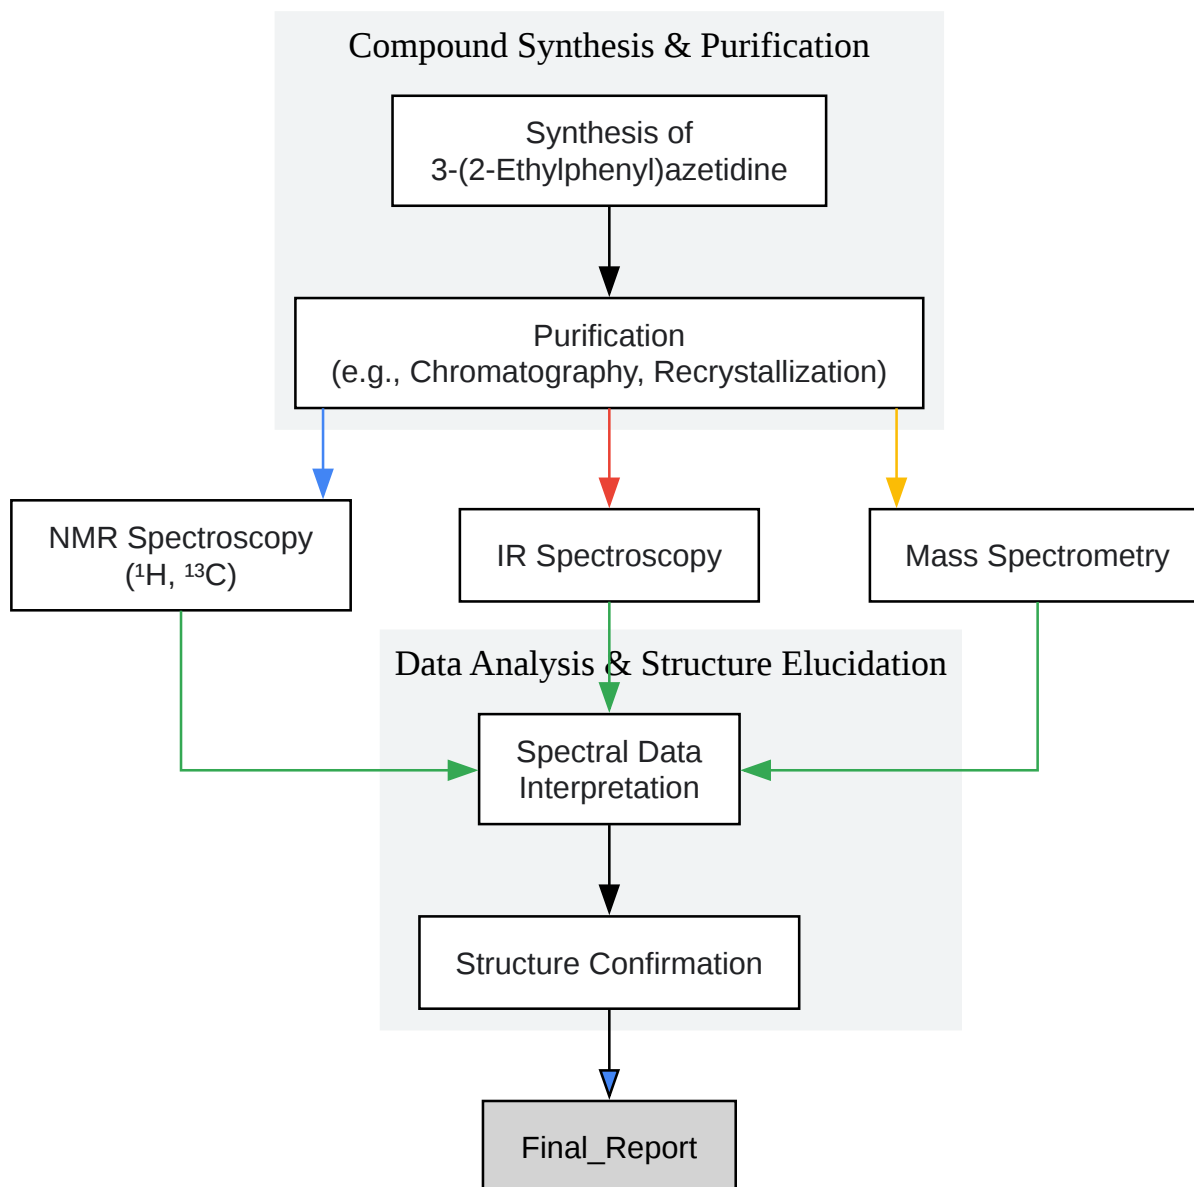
Compound Synthesis & Purification

Synthesis of 3-(2-Ethylphenyl)azetidine

Purification (e.g., Chromatography, Recrystallization)

NMR Spectroscopy ($^{1}$H, $^{13}$C)

IR Spectroscopy

Mass Spectrometry

Data Analysis & Structure Elucidation

Spectral Data Interpretation

Structure Confirmation

Final_Report